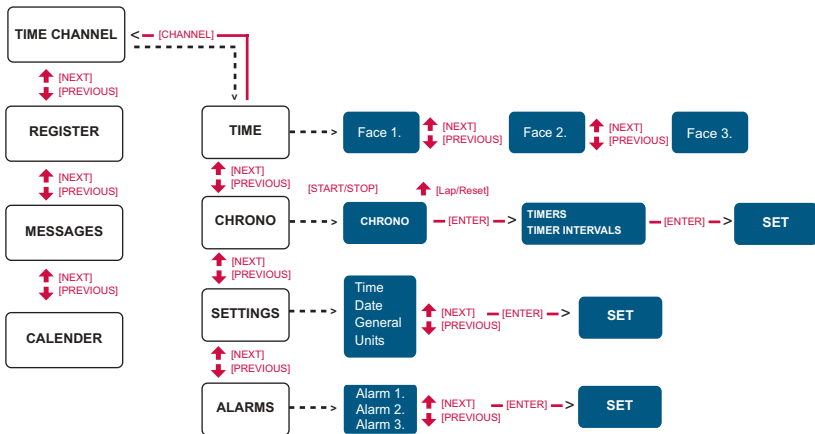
TIME CHANNEL
< [CHANNEL]
[NEXT]
[PREVIOUS]
REGISTER
[NEXT]
[PREVIOUS]
MESSAGES
[NEXT]
[PREVIOUS]
CALENDER

TIME
Face 1.
[NEXT]
[PREVIOUS]
Face 2.
[NEXT]
[PREVIOUS]
Face 3.
[NEXT]
[PREVIOUS]
[START/STOP]
[Lap/Reset]
CHRONO
CHRONO
[ENTER] >
TIMERS
TIMER INTERVALS
[ENTER] >
SET
[NEXT]
[PREVIOUS]
SETTINGS
Time
Date
General
Units
[NEXT]
[PREVIOUS]
[ENTER] >
SET
[NEXT]
[PREVIOUS]
ALARMS
Alarm 1.
Alarm 2.
Alarm 3.
[NEXT]
[PREVIOUS]
[ENTER] >
SET